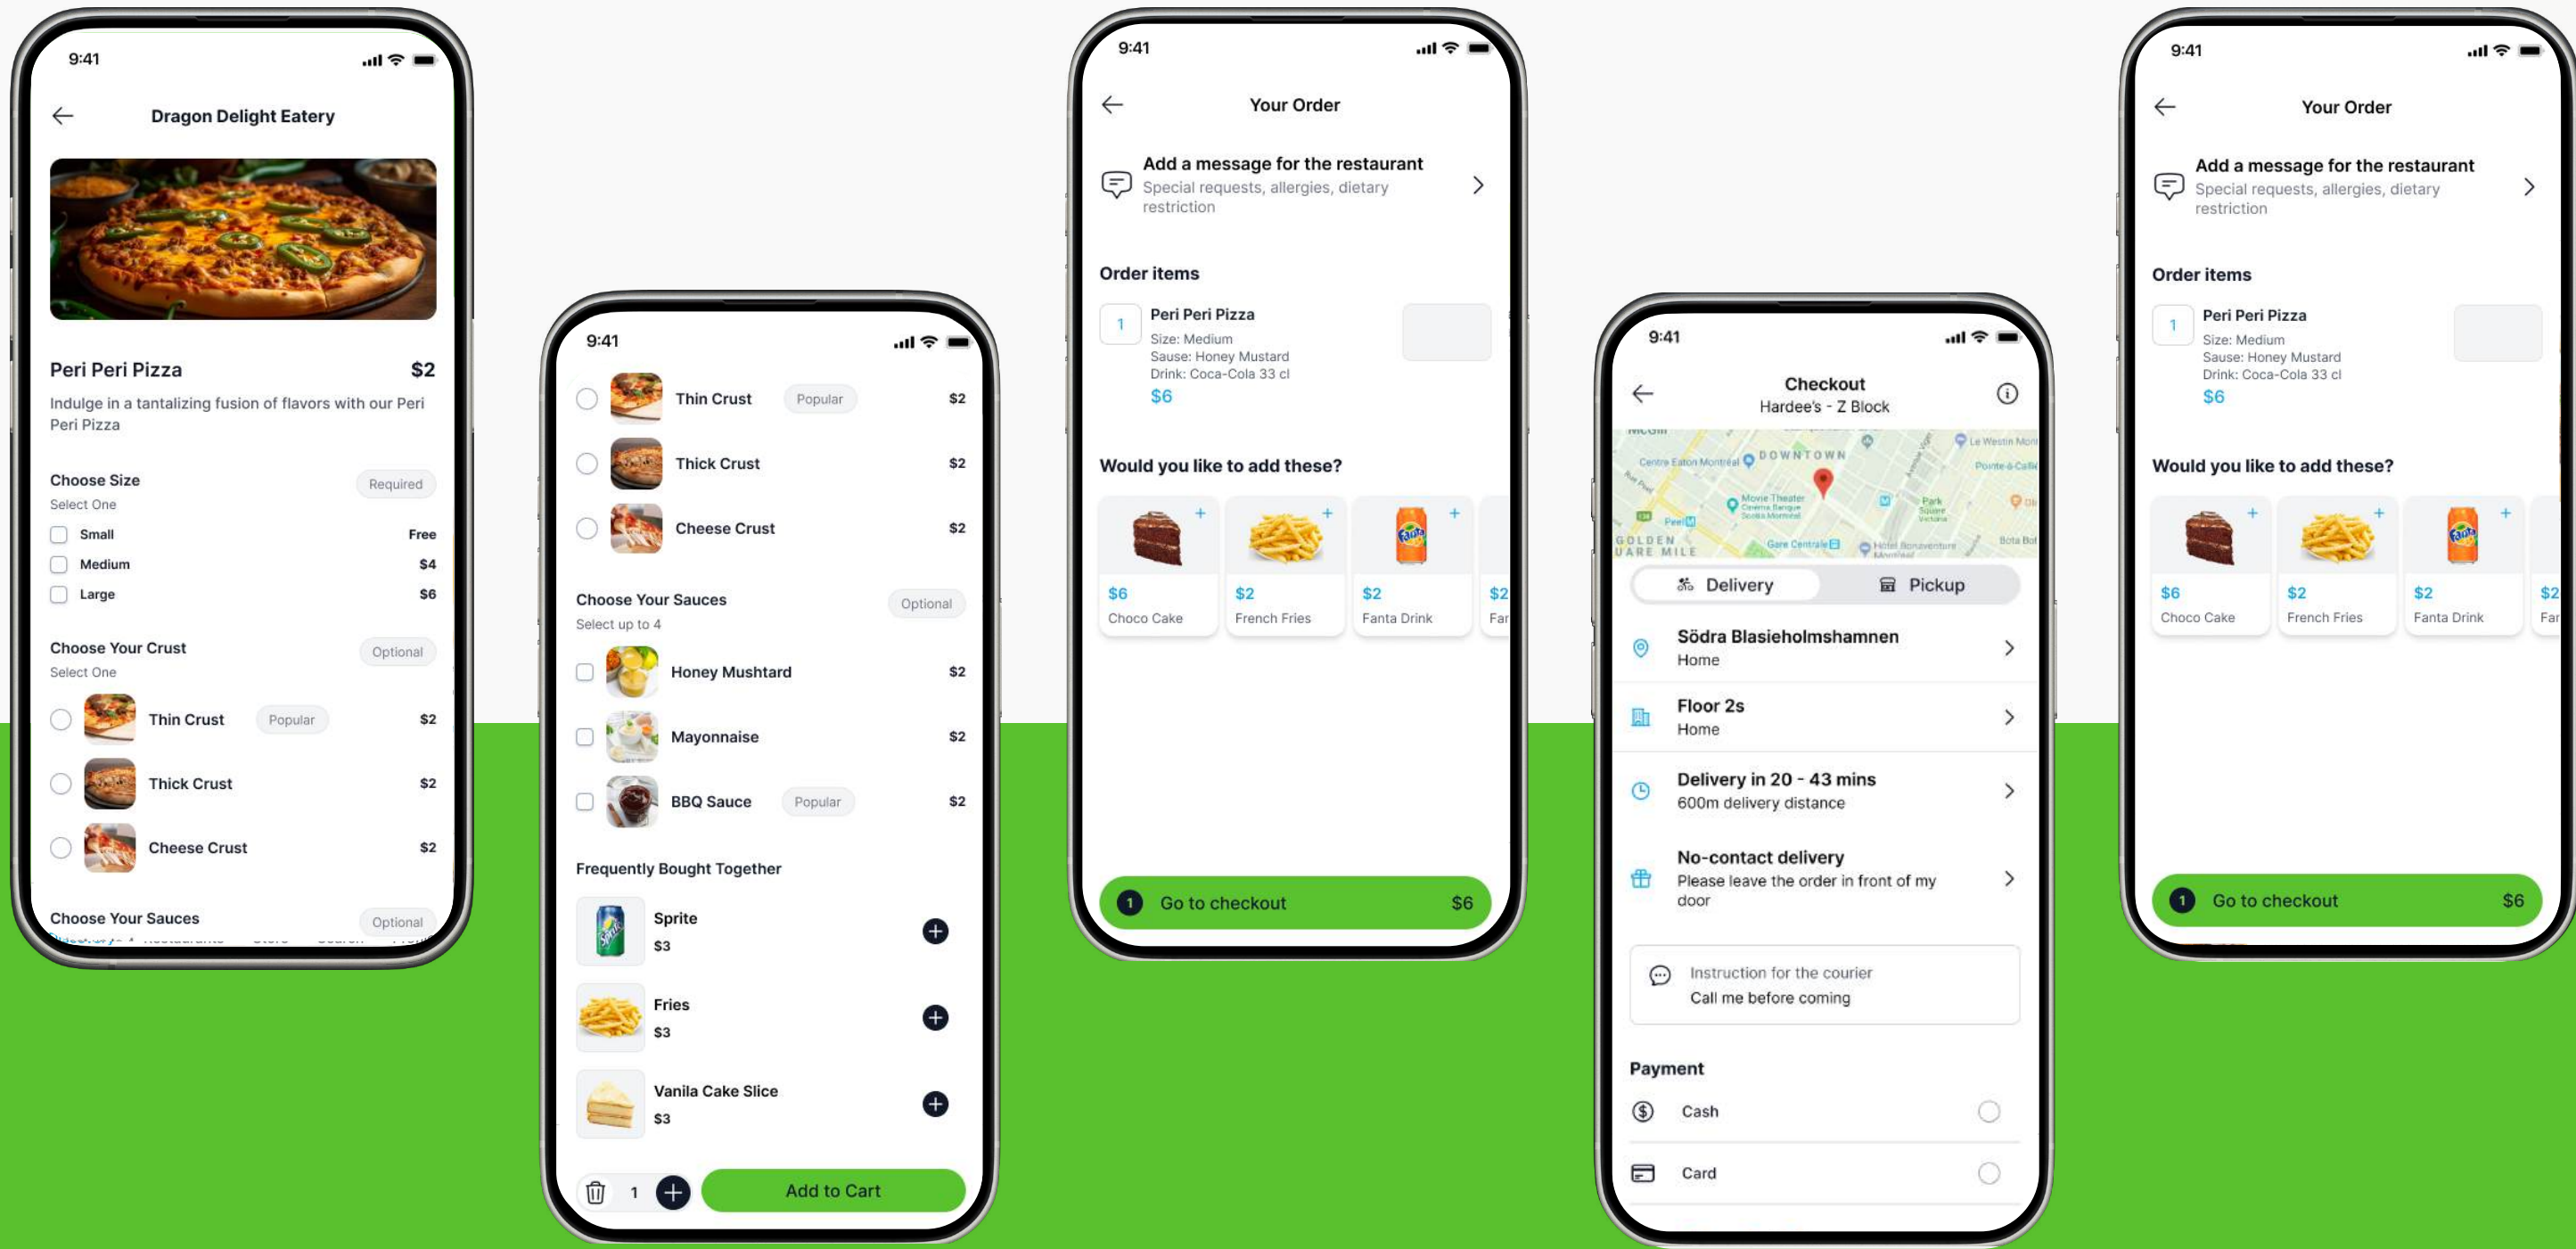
9:41

Dragon Delight Eatery

Peri Peri Pizza $2

Indulge in a tantalizing fusion of flavors with our Peri Peri Pizza

Choose Size Required
Select One
Small Free
Medium $4
Large $6

Choose Your Crust Optional
Select One
Thin Crust Popular $2
Thick Crust $2
Cheese Crust $2

Choose Your Sauces Optional

9:41

Thin Crust Popular $2
Thick Crust $2
Cheese Crust $2

Choose Your Sauces Optional
Select up to 4
Honey Mushtard $2
Mayonnaise $2
BBQ Sauce Popular $2

Frequently Bought Together
Sprite
$3
Fries
$3
Vanila Cake Slice
$3

1 Add to Cart

9:41

Your Order

Add a message for the restaurant
Special requests, allergies, dietary restriction

Order items
1 Peri Peri Pizza
Size: Medium
Sause: Honey Mustard
Drink: Coca-Cola 33 cl
$6

Would you like to add these?
$6 Choco Cake
$2 French Fries
$2 Fanta Drink
$2 Far

1 Go to checkout $6

9:41

Checkout
Hardee's - Z Block

Delivery Pickup

Södra Blasieholmshamnen
Home

Floor 2s
Home

Delivery in 20 - 43 mins
600m delivery distance

No-contact delivery
Please leave the order in front of my door

Instruction for the courier
Call me before coming

Payment
Cash
Card

9:41

Your Order

Add a message for the restaurant
Special requests, allergies, dietary restriction

Order items
1 Peri Peri Pizza
Size: Medium
Sause: Honey Mustard
Drink: Coca-Cola 33 cl
$6

Would you like to add these?
$6 Choco Cake
$2 French Fries
$2 Fanta Drink
$2 Far

1 Go to checkout $6